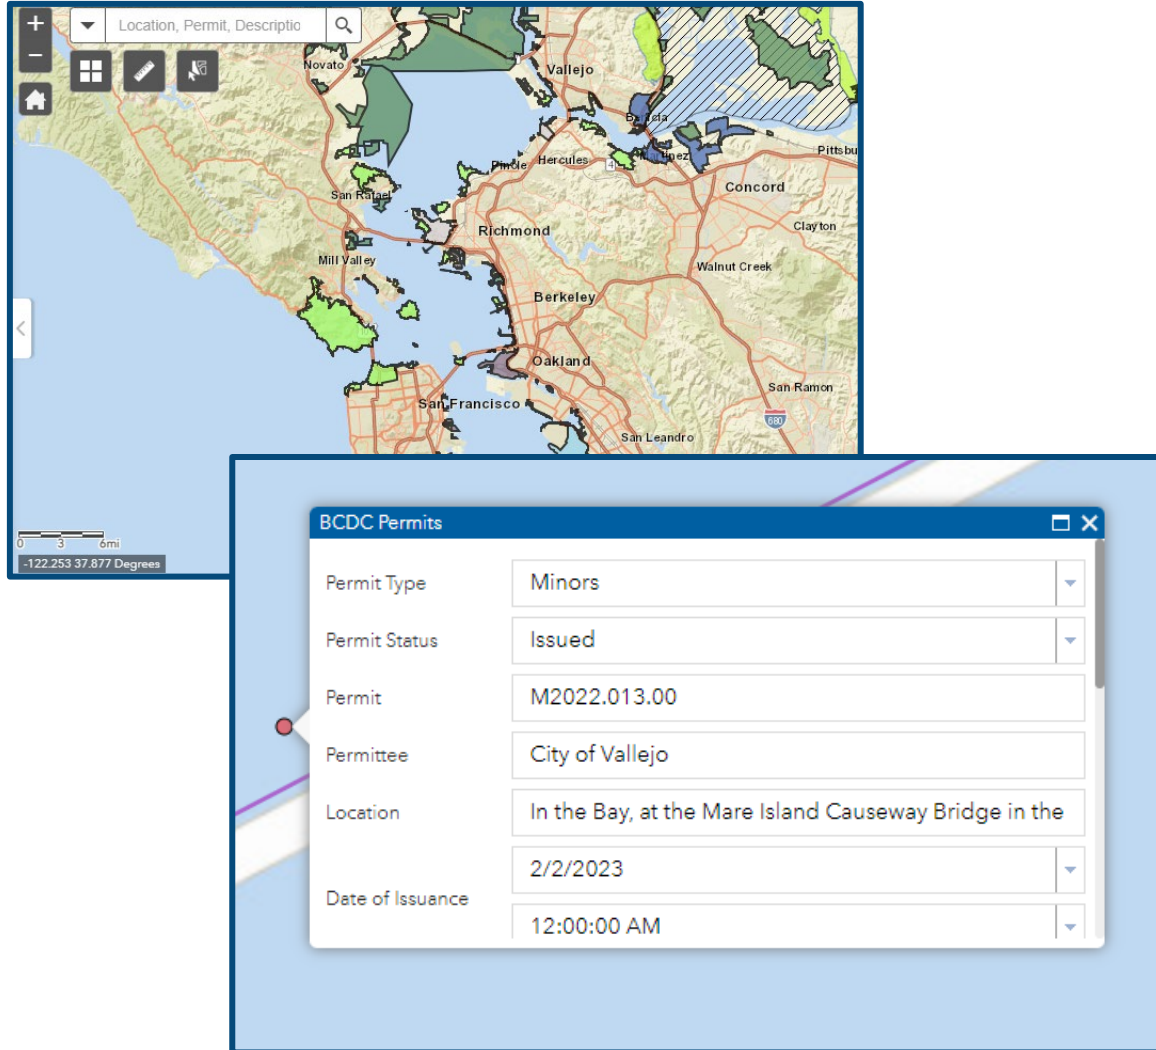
+
−
Location, Permit, Descriptio

Novato
Vallejo
Benicia
Pittsbu
Pinole
Hercules
Martinez
Concord
San Rafael
Clayton
Richmond
Mill Valley
Walnut Creek
Berkeley
Oakland
San Ramon
San Francisco
San Leandro
680

0 3 6mi
-122.253 37.877 Degrees

BCDC Permits

| | |
|---|---|
| Permit Type | Minors |
| Permit Status | Issued |
| Permit | M2022.013.00 |
| Permittee | City of Vallejo |
| Location | In the Bay, at the Mare Island Causeway Bridge in the |
| Date of Issuance | 2/2/2023 |
| | 12:00:00 AM |